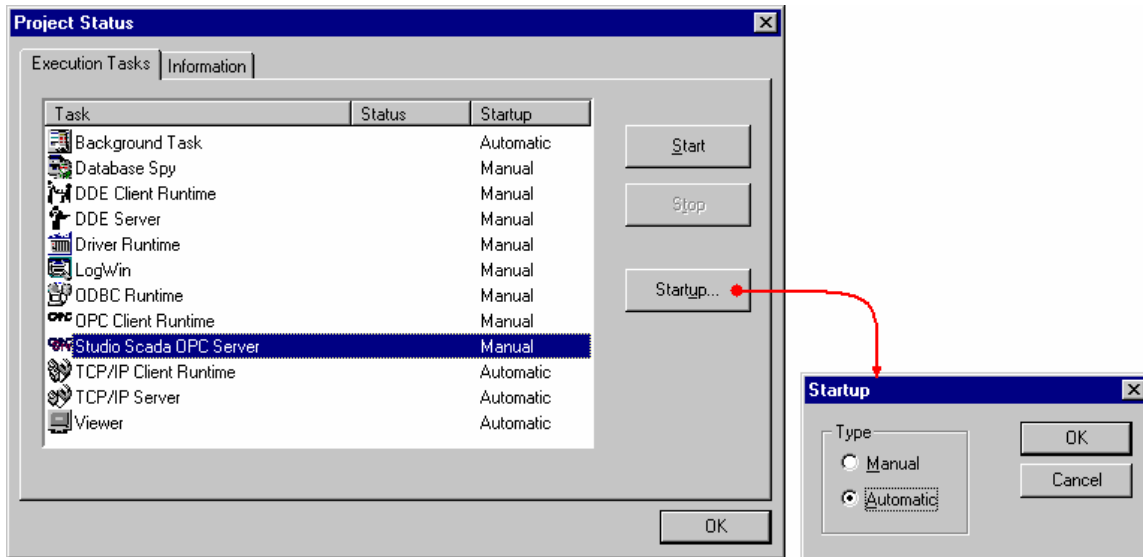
Project Status

Execution Tasks | Information

| Task | Status | Startup |
|---|---|---|
| Background Task | | Automatic |
| Database Spy | | Manual |
| DDE Client Runtime | | Manual |
| DDE Server | | Manual |
| Driver Runtime | | Manual |
| LogWin | | Manual |
| ODBC Runtime | | Manual |
| OPC Client Runtime | | Manual |
| Studio Scada OPC Server | | Manual |
| TCP/IP Client Runtime | | Automatic |
| TCP/IP Server | | Automatic |
| Viewer | | Automatic |

Start

Stop

Startup...

OK

Startup

Type

Manual

Automatic

OK

Cancel